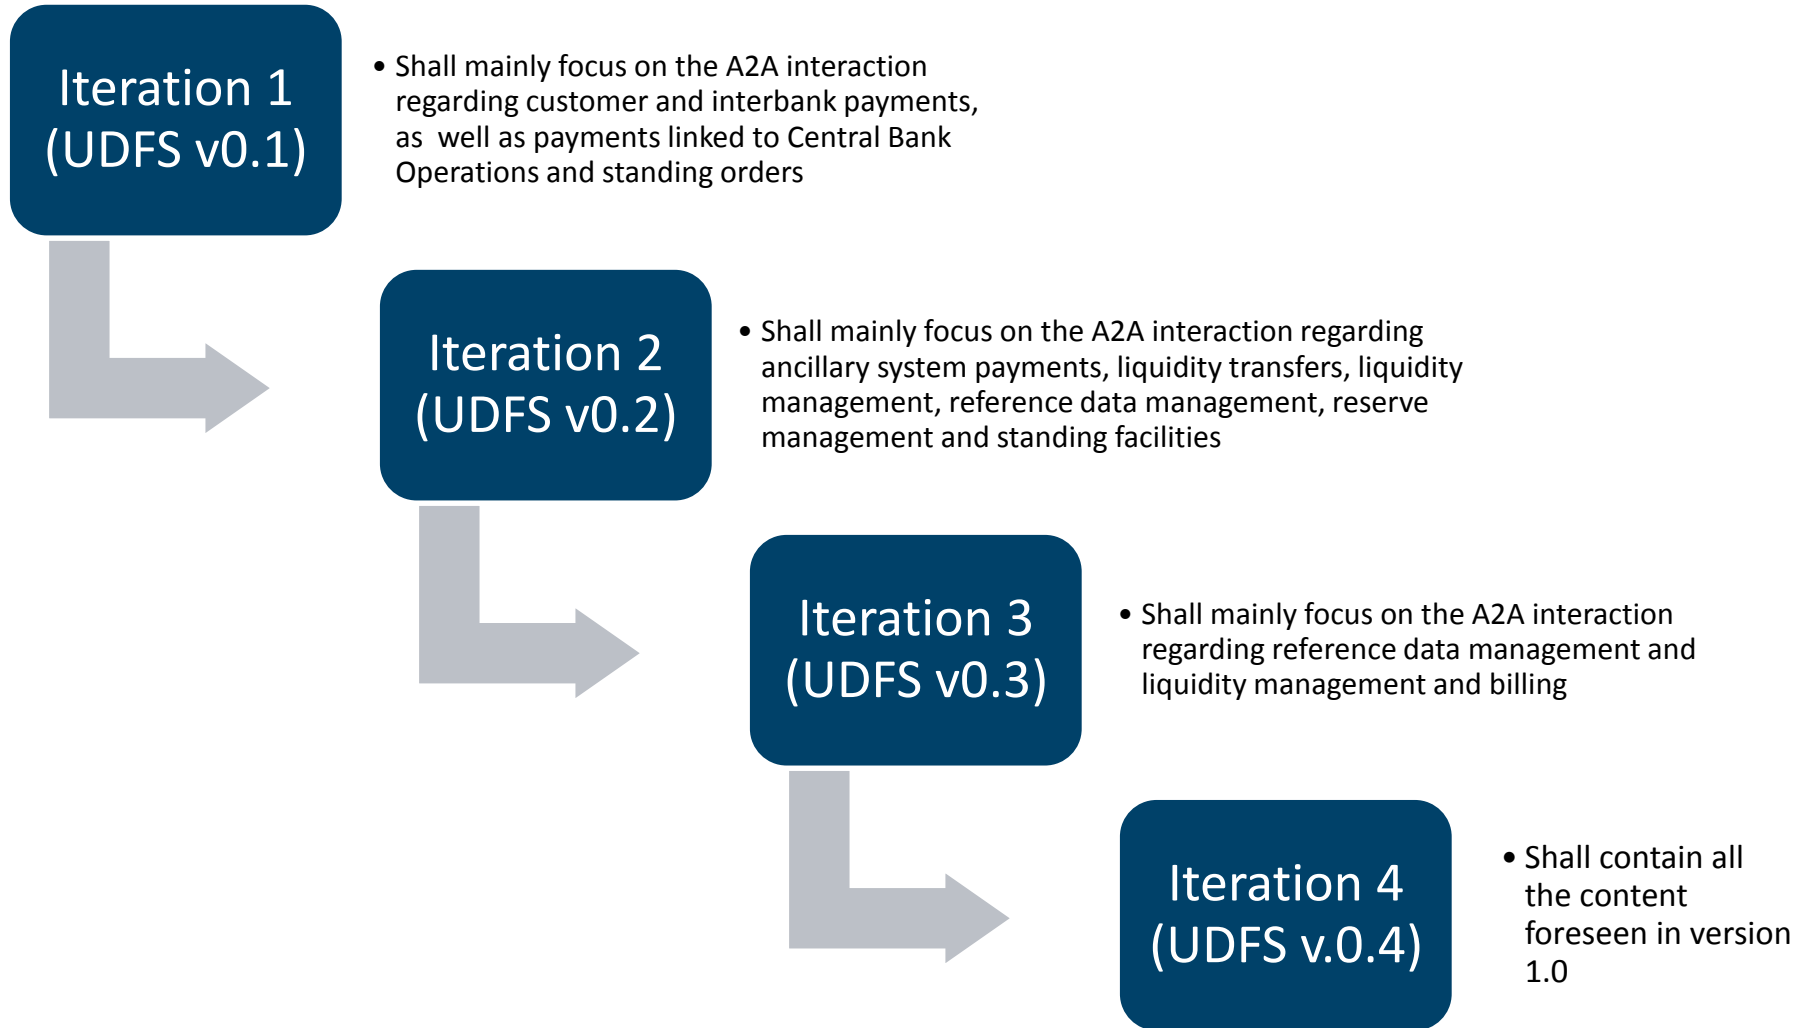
Iteration 1 (UDFS v0.1)

• Shall mainly focus on the A2A interaction regarding customer and interbank payments, as well as payments linked to Central Bank Operations and standing orders

Iteration 2 (UDFS v0.2)

• Shall mainly focus on the A2A interaction regarding ancillary system payments, liquidity transfers, liquidity management, reference data management, reserve management and standing facilities

Iteration 3 (UDFS v0.3)

• Shall mainly focus on the A2A interaction regarding reference data management and liquidity management and billing

Iteration 4 (UDFS v.0.4)

• Shall contain all the content foreseen in version 1.0